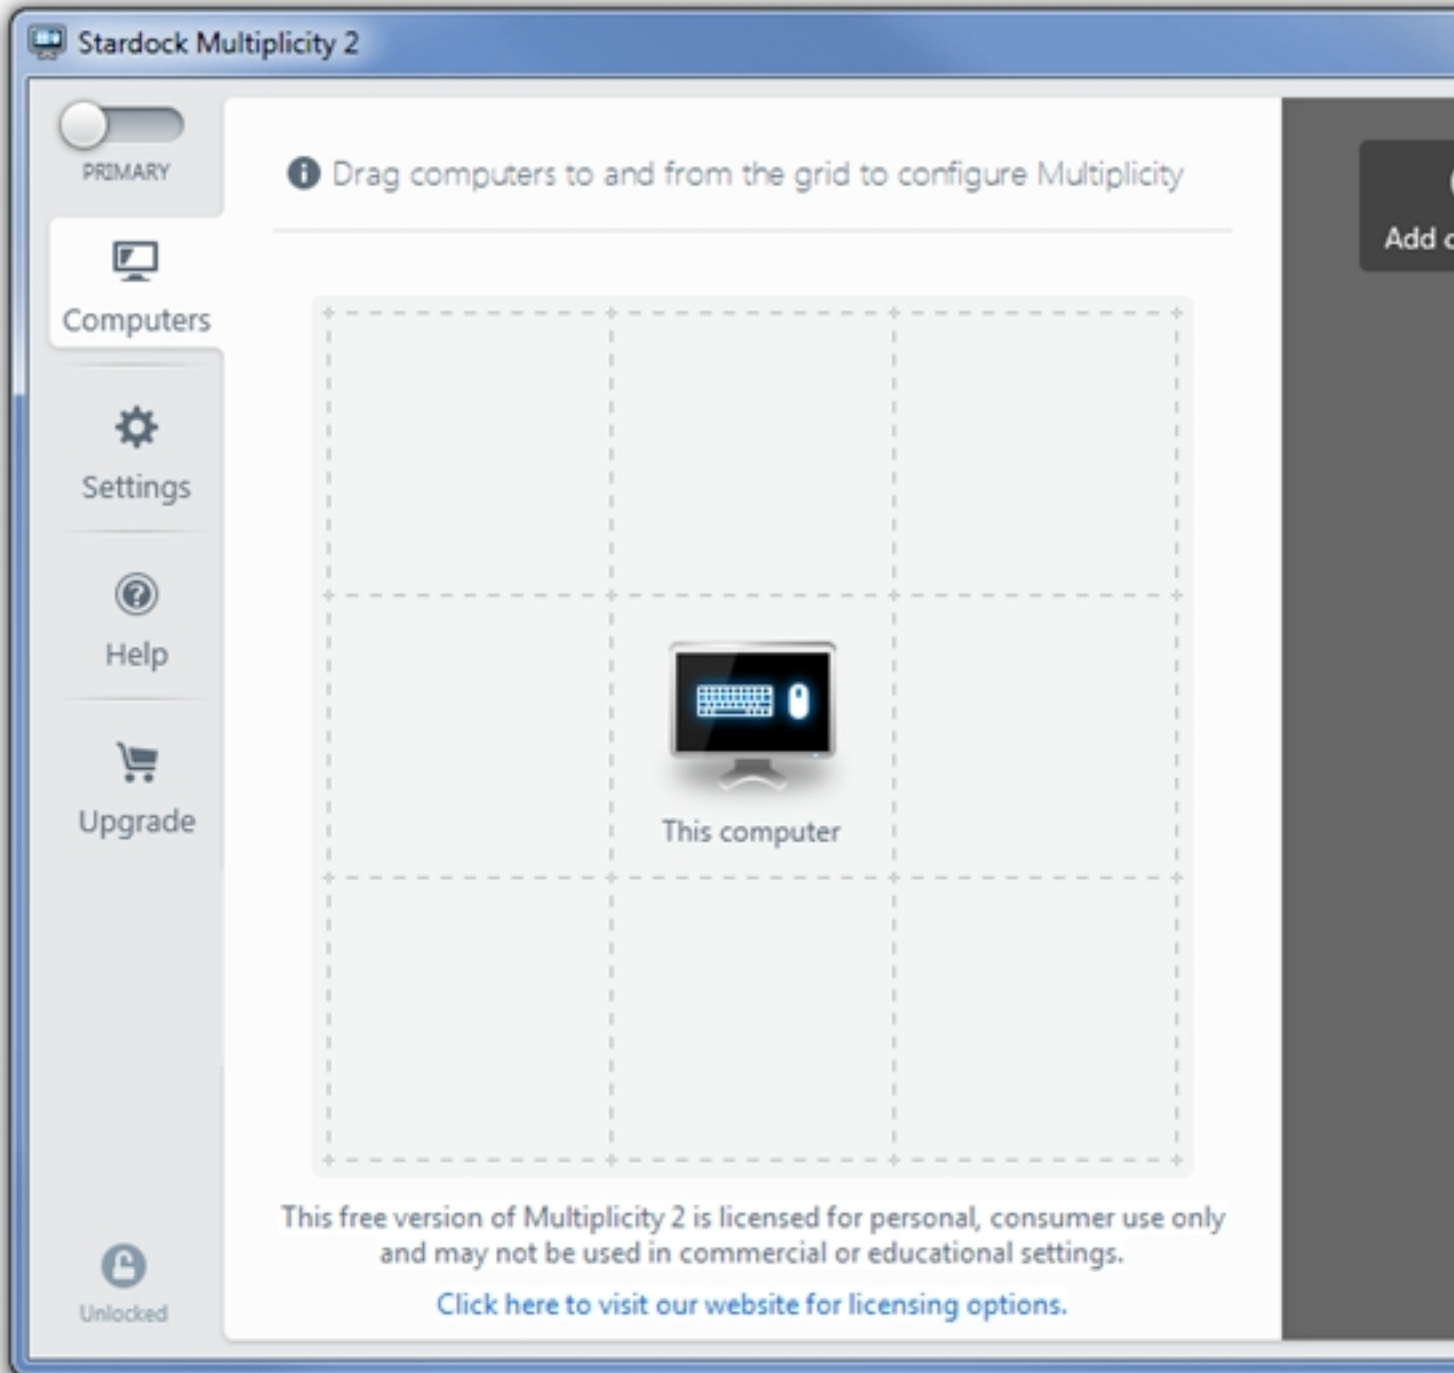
Stardock Multiplicity 2

PRIMARY

Computers

Settings

Help

Upgrade

Unlocked

Drag computers to and from the grid to configure Multiplicity

This computer

This free version of Multiplicity 2 is licensed for personal, consumer use only and may not be used in commercial or educational settings.

Click here to visit our website for licensing options.

Add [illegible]